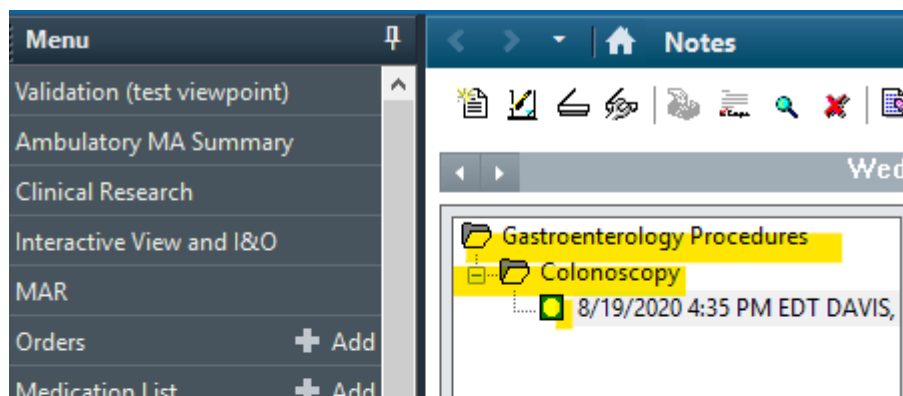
Menu

Validation (test viewpoint)

Ambulatory MA Summary

Clinical Research

Interactive View and I&O

MAR

Orders ✚ Add

Medication List ✚ Add

Notes

Wed

Gastroenterology Procedures

Colonoscopy

8/19/2020 4:35 PM EDT DAVIS,